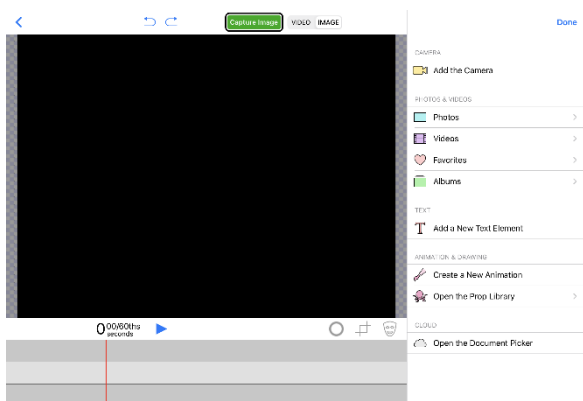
Capture Image
VIDEO IMAGE
Done

CAMERA
Add the Camera

PHOTOS & VIDEOS
Photos
Videos
Favorites
Albums

TEXT
Add a New Text Element

ANIMATION & DRAWING
Create a New Animation
Open the Prop Library

CLOUD
Open the Document Picker

0 00/60ths seconds